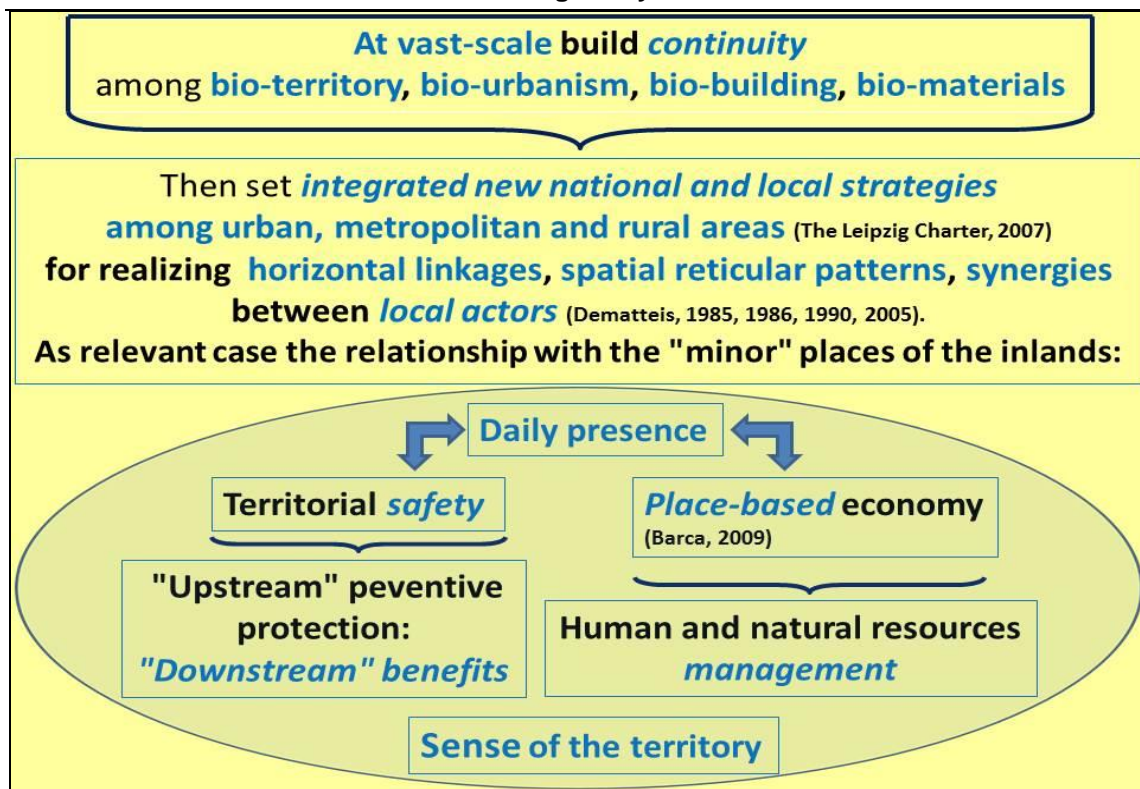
At vast-scale build continuity among bio-territory, bio-urbanism, bio-building, bio-materials

Then set integrated new national and local strategies among urban, metropolitan and rural areas (The Leipzig Charter, 2007) for realizing horizontal linkages, spatial reticular patterns, synergies between local actors (Dematteis, 1985, 1986, 1990, 2005).
As relevant case the relationship with the "minor" places of the inlands:

Daily presence

Territorial safety

Place-based economy
(Barca, 2009)

"Upstream" peventive protection:
"Downstream" benefits

Human and natural resources management

Sense of the territory